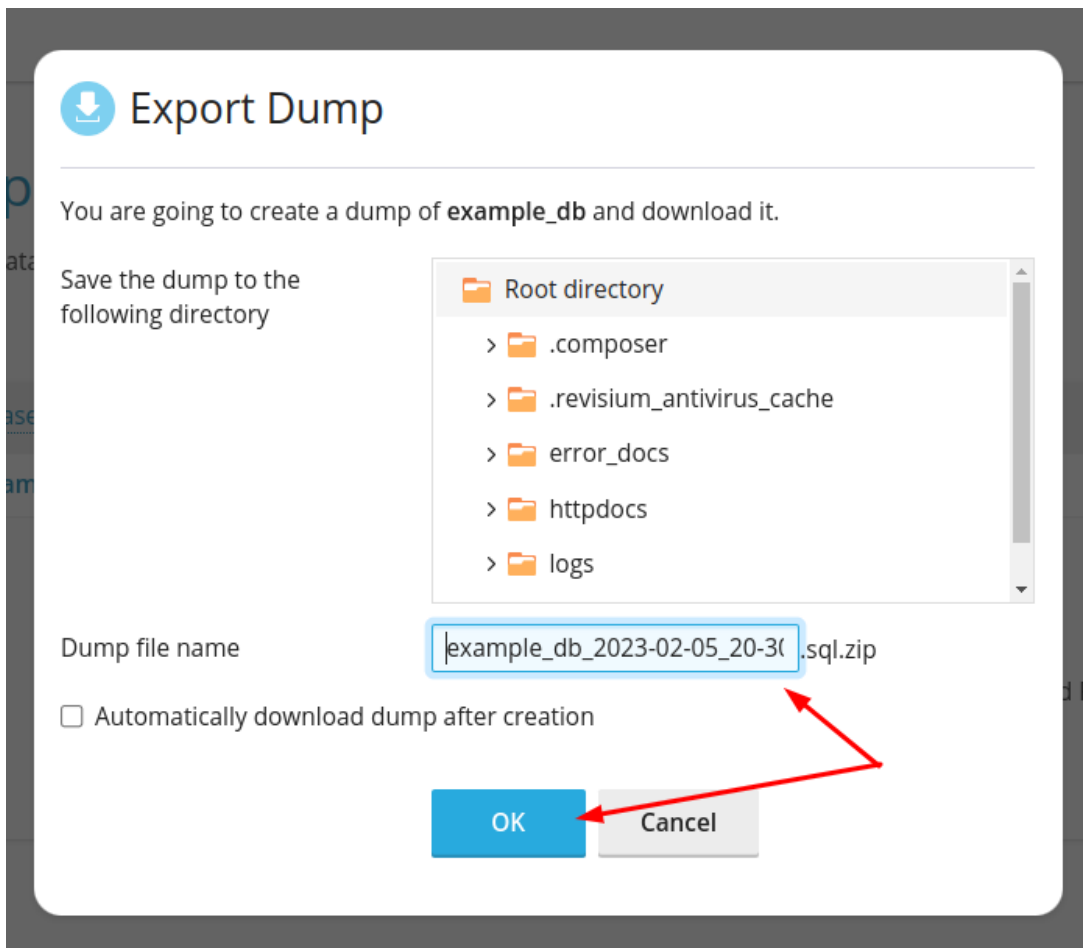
Export Dump

You are going to create a dump of **example_db** and download it.

Save the dump to the following directory

Root directory
.composer
.revisium_antivirus_cache
error_docs
httpdocs
logs

Dump file name
example_db_2023-02-05_20-3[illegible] .sql.zip

Automatically download dump after creation

OK
Cancel